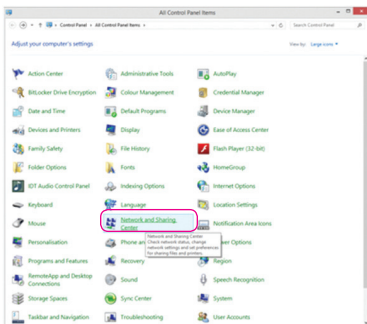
All Control Panel Items

Control Panel > All Control Panel Items

Search Control Panel

Adjust your computer's settings

View by: Large icons

Action Center

Administrative Tools

AutoPlay

BitLocker Drive Encryption

Colour Management

Credential Manager

Date and Time

Default Programs

Device Manager

Devices and Printers

Display

Ease of Access Center

Family Safety

File History

Flash Player (32-bit)

Folder Options

Fonts

HomeGroup

IDT Audio Control Panel

Indexing Options

Internet Options

Keyboard

Language

Location Settings

Mouse

Network and Sharing Center

Notification Area Icons

Personalisation

Phone an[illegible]

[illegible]er Options

Network and Sharing Center
Check network status, change network settings and set preferences for sharing files and printers.

Programs and Features

Recovery

Region

RemoteApp and Desktop Connections

Sound

Speech Recognition

Storage Spaces

Sync Center

System

Taskbar and Navigation

Troubleshooting

User Accounts